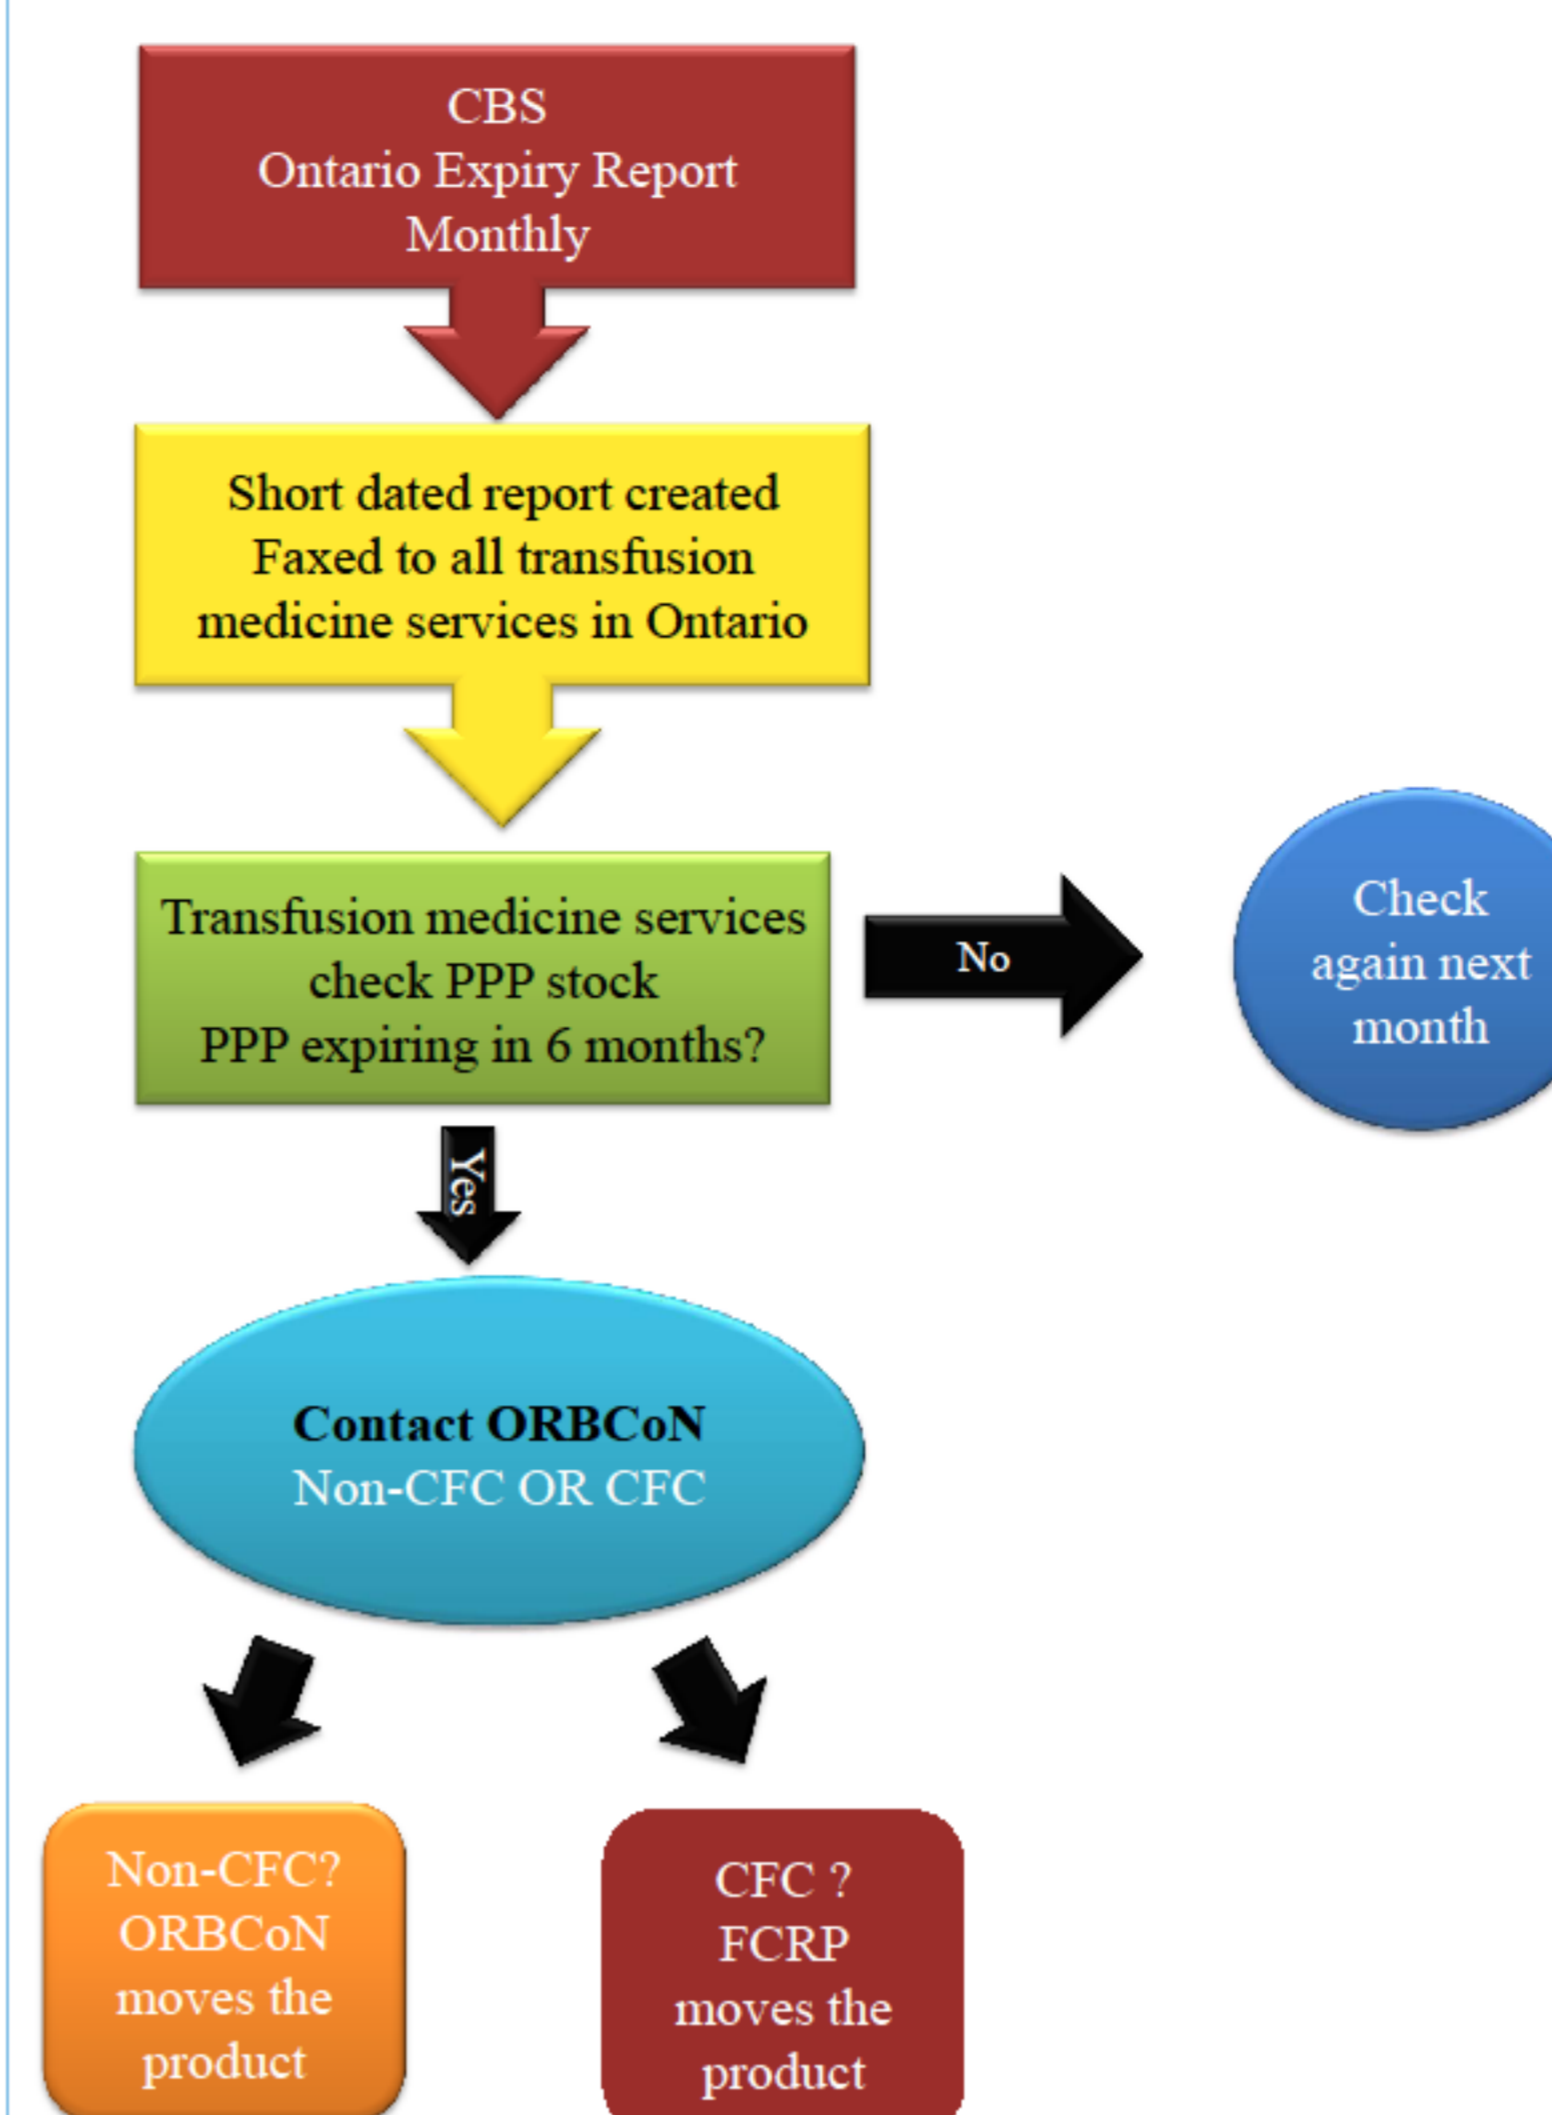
CBS
Ontario Expiry Report
Monthly

Short dated report created
Faxed to all transfusion medicine services in Ontario

Transfusion medicine services check PPP stock
PPP expiring in 6 months?

No

Check again next month

Yes

Contact ORBCoN
Non-CFC OR CFC

Non-CFC?
ORBCoN moves the product

CFC ?
FCRP moves the product